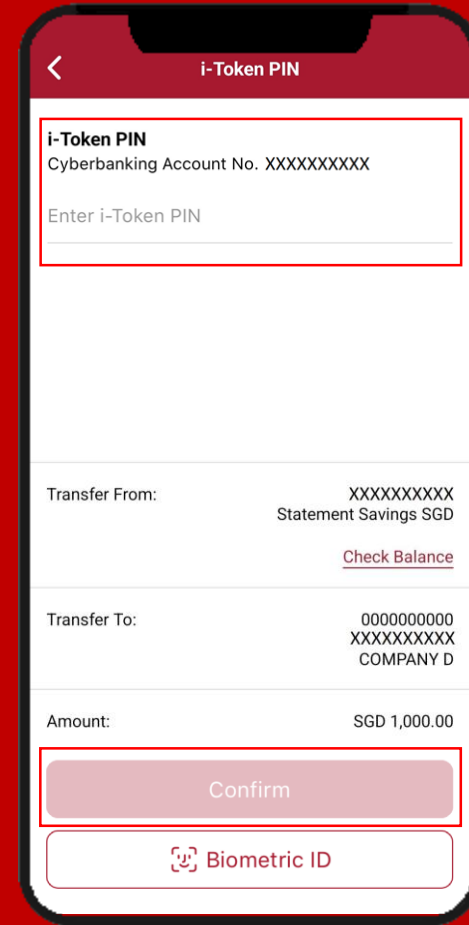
i-Token PIN

i-Token PIN
Cyberbanking Account No. XXXXXXXXXX

Enter i-Token PIN

Transfer From: XXXXXXXXXX
Statement Savings SGD

Check Balance

Transfer To: 0000000000
XXXXXXXXXX
COMPANY D

Amount: SGD 1,000.00

Confirm

Biometric ID